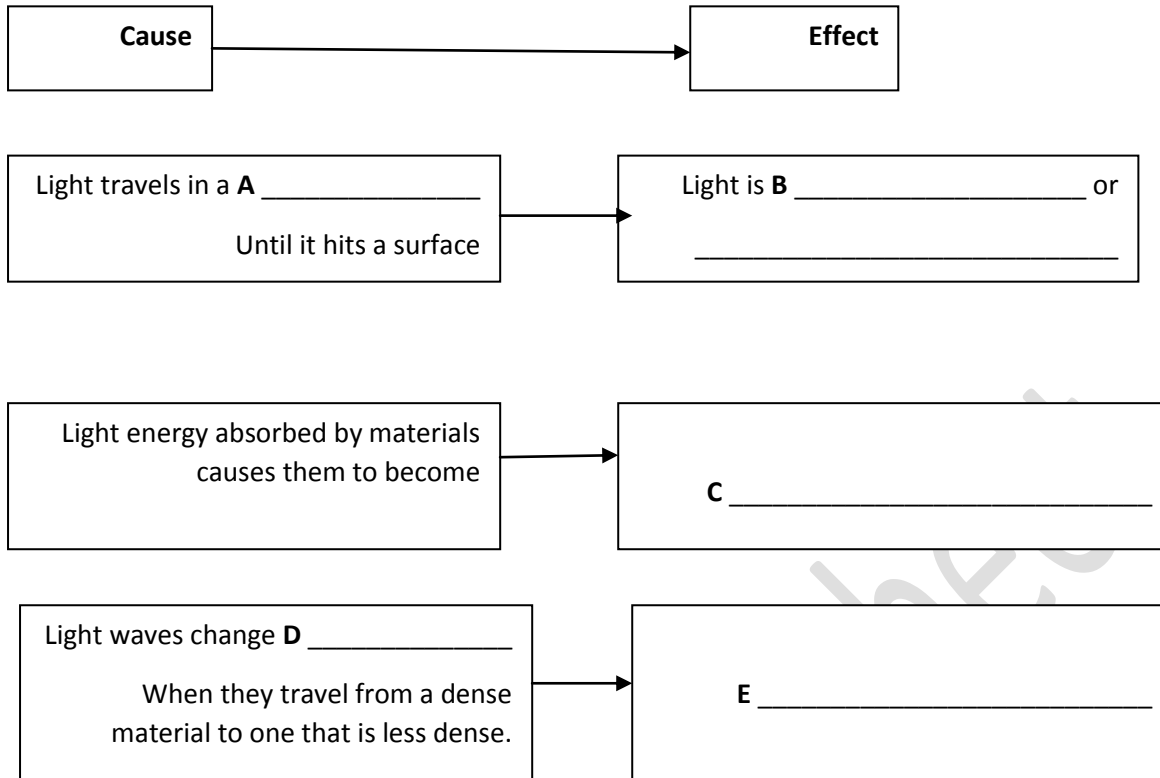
Cause

Effect

Light travels in a **A** _______________

Until it hits a surface

Light is **B** ____________________ or

______________________________

Light energy absorbed by materials causes them to become

**C** ____________________________

Light waves change **D** ______________

When they travel from a dense material to one that is less dense.

**E** ___________________________